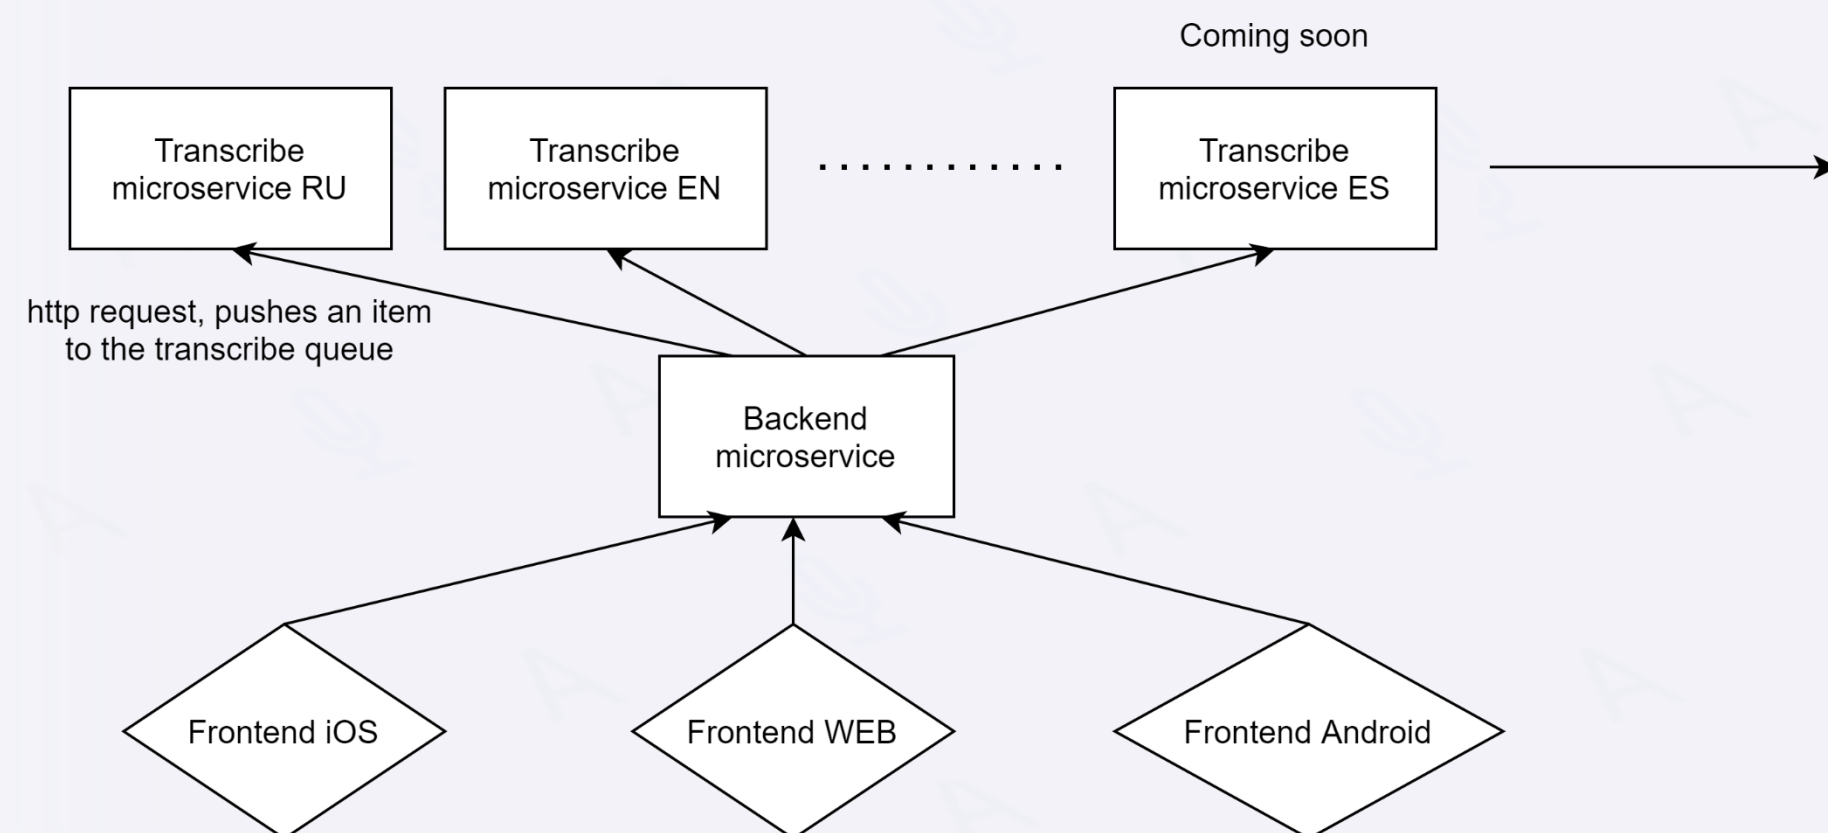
Coming soon

Transcribe microservice RU

Transcribe microservice EN

.............

Transcribe microservice ES

http request, pushes an item to the transcribe queue

Backend microservice

Frontend iOS

Frontend WEB

Frontend Android